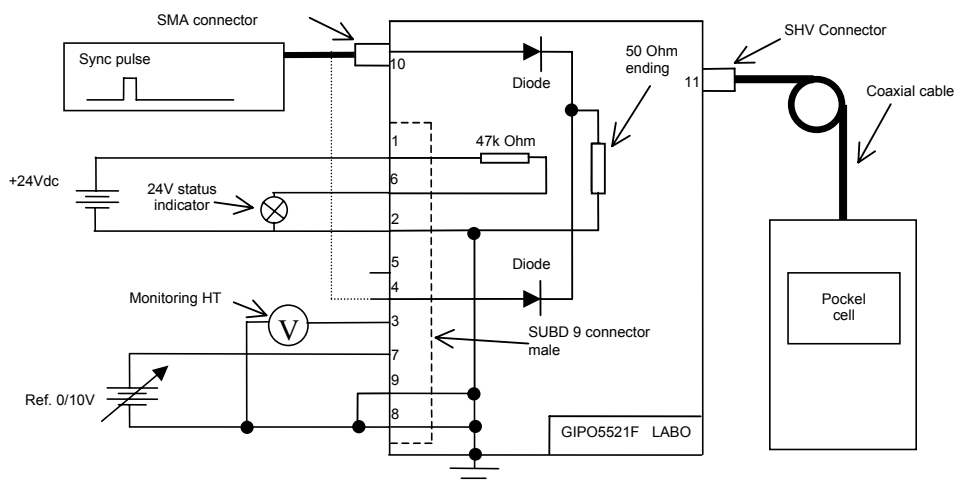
SMA connector

Sync pulse

10

Diode

50 Ohm ending

SHV Connector

11

Coaxial cable

1

47k Ohm

+24Vdc

24V status indicator

6

2

5

Diode

4

Monitoring HT

V

3

SUBD 9 connector male

7

Pockel cell

Ref. 0/10V

9

8

GIPO5521F LABO